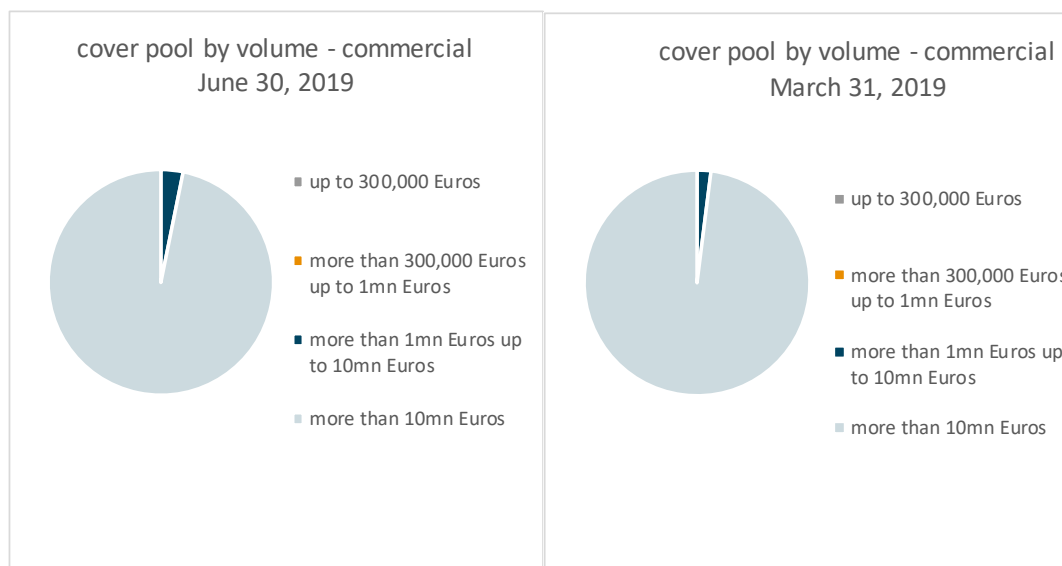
cover pool by volume - commercial
June 30, 2019

up to 300,000 Euros

more than 300,000 Euros up to 1mn Euros

more than 1mn Euros up to 10mn Euros

more than 10mn Euros

cover pool by volume - commercial
March 31, 2019

up to 300,000 Euros

more than 300,000 Euros up to 1mn Euros

more than 1mn Euros up to 10mn Euros

more than 10mn Euros